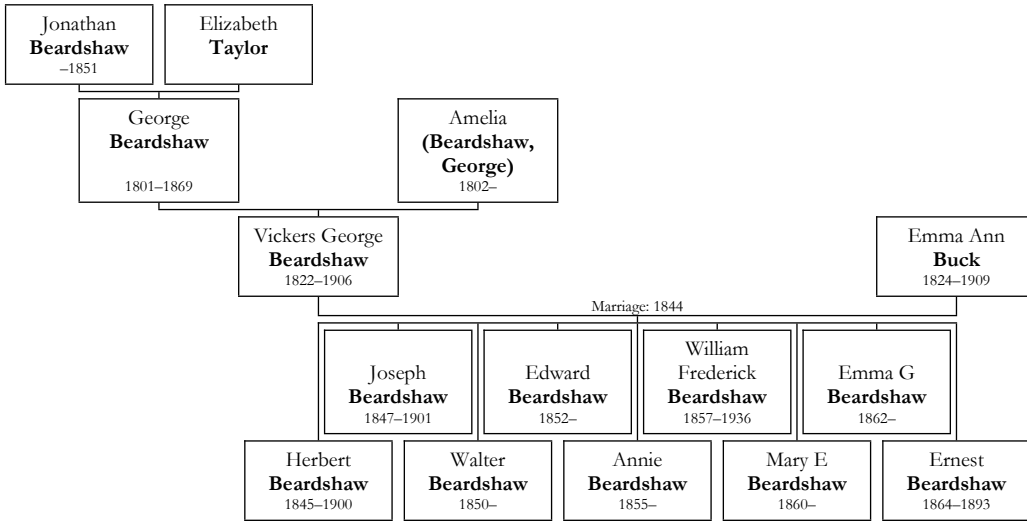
Jonathan
**Beardshaw**
–1851

Elizabeth
**Taylor**

George
**Beardshaw**
1801–1869

Amelia
**(Beardshaw, George)**
1802–

Vickers George
**Beardshaw**
1822–1906

Emma Ann
**Buck**
1824–1909

Marriage: 1844

Joseph
**Beardshaw**
1847–1901

Edward
**Beardshaw**
1852–

William Frederick
**Beardshaw**
1857–1936

Emma G
**Beardshaw**
1862–

Herbert
**Beardshaw**
1845–1900

Walter
**Beardshaw**
1850–

Annie
**Beardshaw**
1855–

Mary E
**Beardshaw**
1860–

Ernest
**Beardshaw**
1864–1893